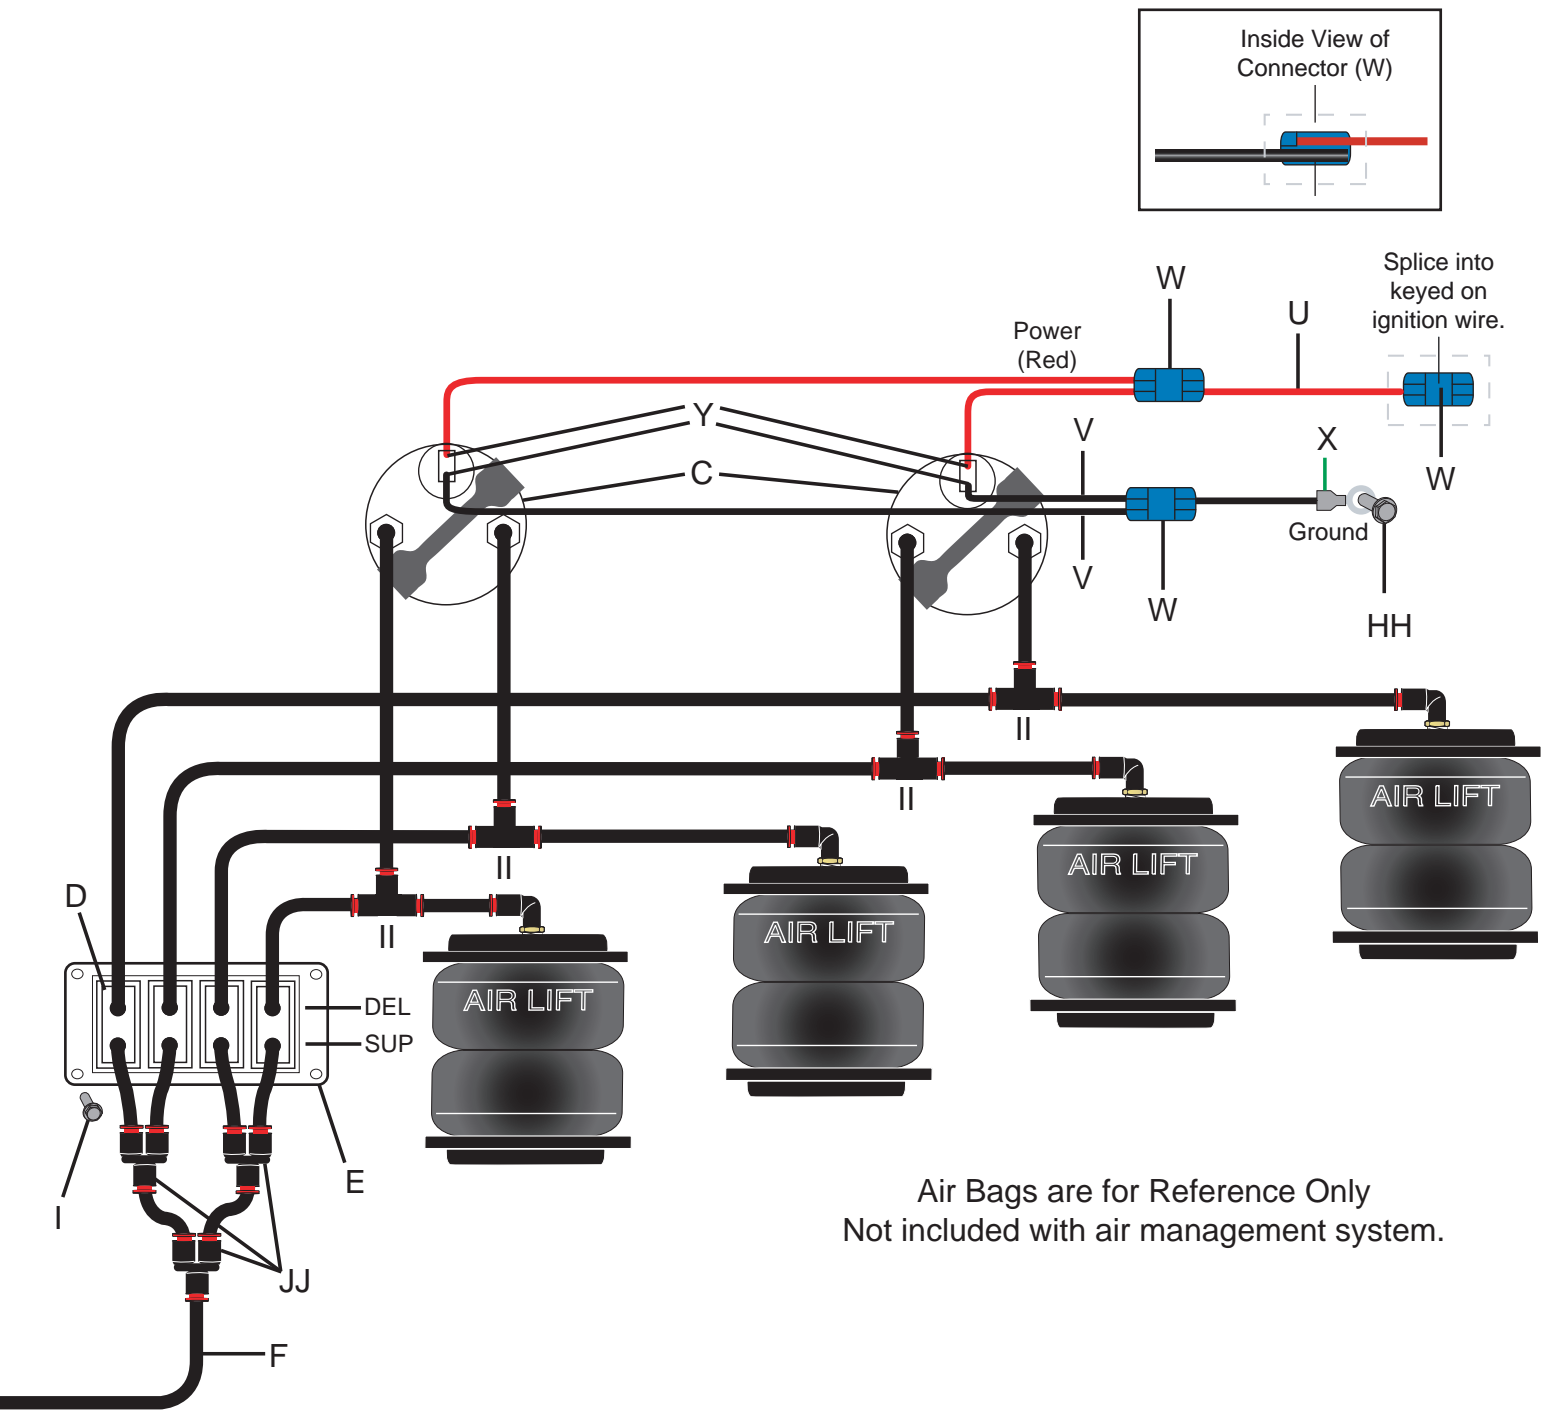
Inside View of Connector (W)

W

Power (Red)

U

Splice into keyed on ignition wire.

Y

C

V

X

V

Ground

W

W

HH

II

II

II

II

D

DEL

SUP

AIR LIFT

AIR LIFT

AIR LIFT

AIR LIFT

E

I

JJ

F

Air Bags are for Reference Only
Not included with air management system.